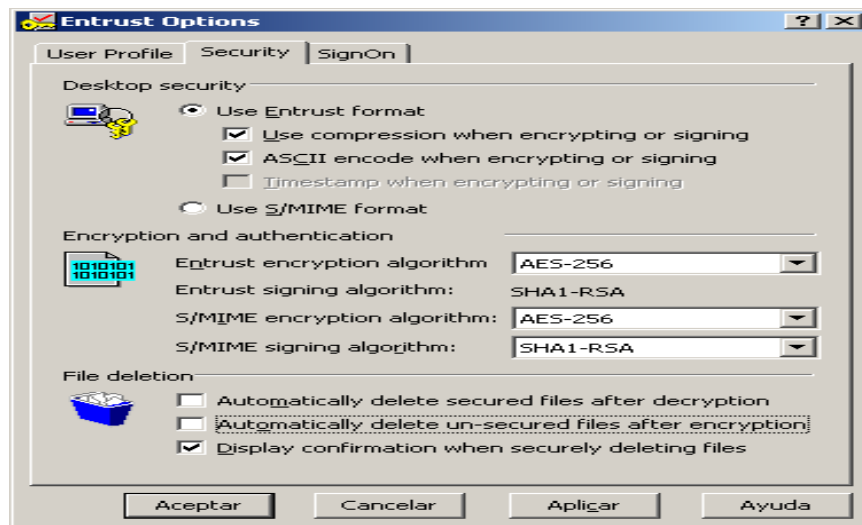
Entrust Options

? X

User Profile | Security | SignOn

Desktop security

Use Entrust format

Use compression when encrypting or signing

ASCII encode when encrypting or signing

Timestamp when encrypting or signing

Use S/MIME format

Encryption and authentication

1010101
1010101

Entrust encryption algorithm AES-256

Entrust signing algorithm: SHA1-RSA

S/MIME encryption algorithm: AES-256

S/MIME signing algorithm: SHA1-RSA

File deletion

Automatically delete secured files after decryption

Automatically delete un-secured files after encryption

Display confirmation when securely deleting files

Aceptar | Cancelar | Aplicar | Ayuda